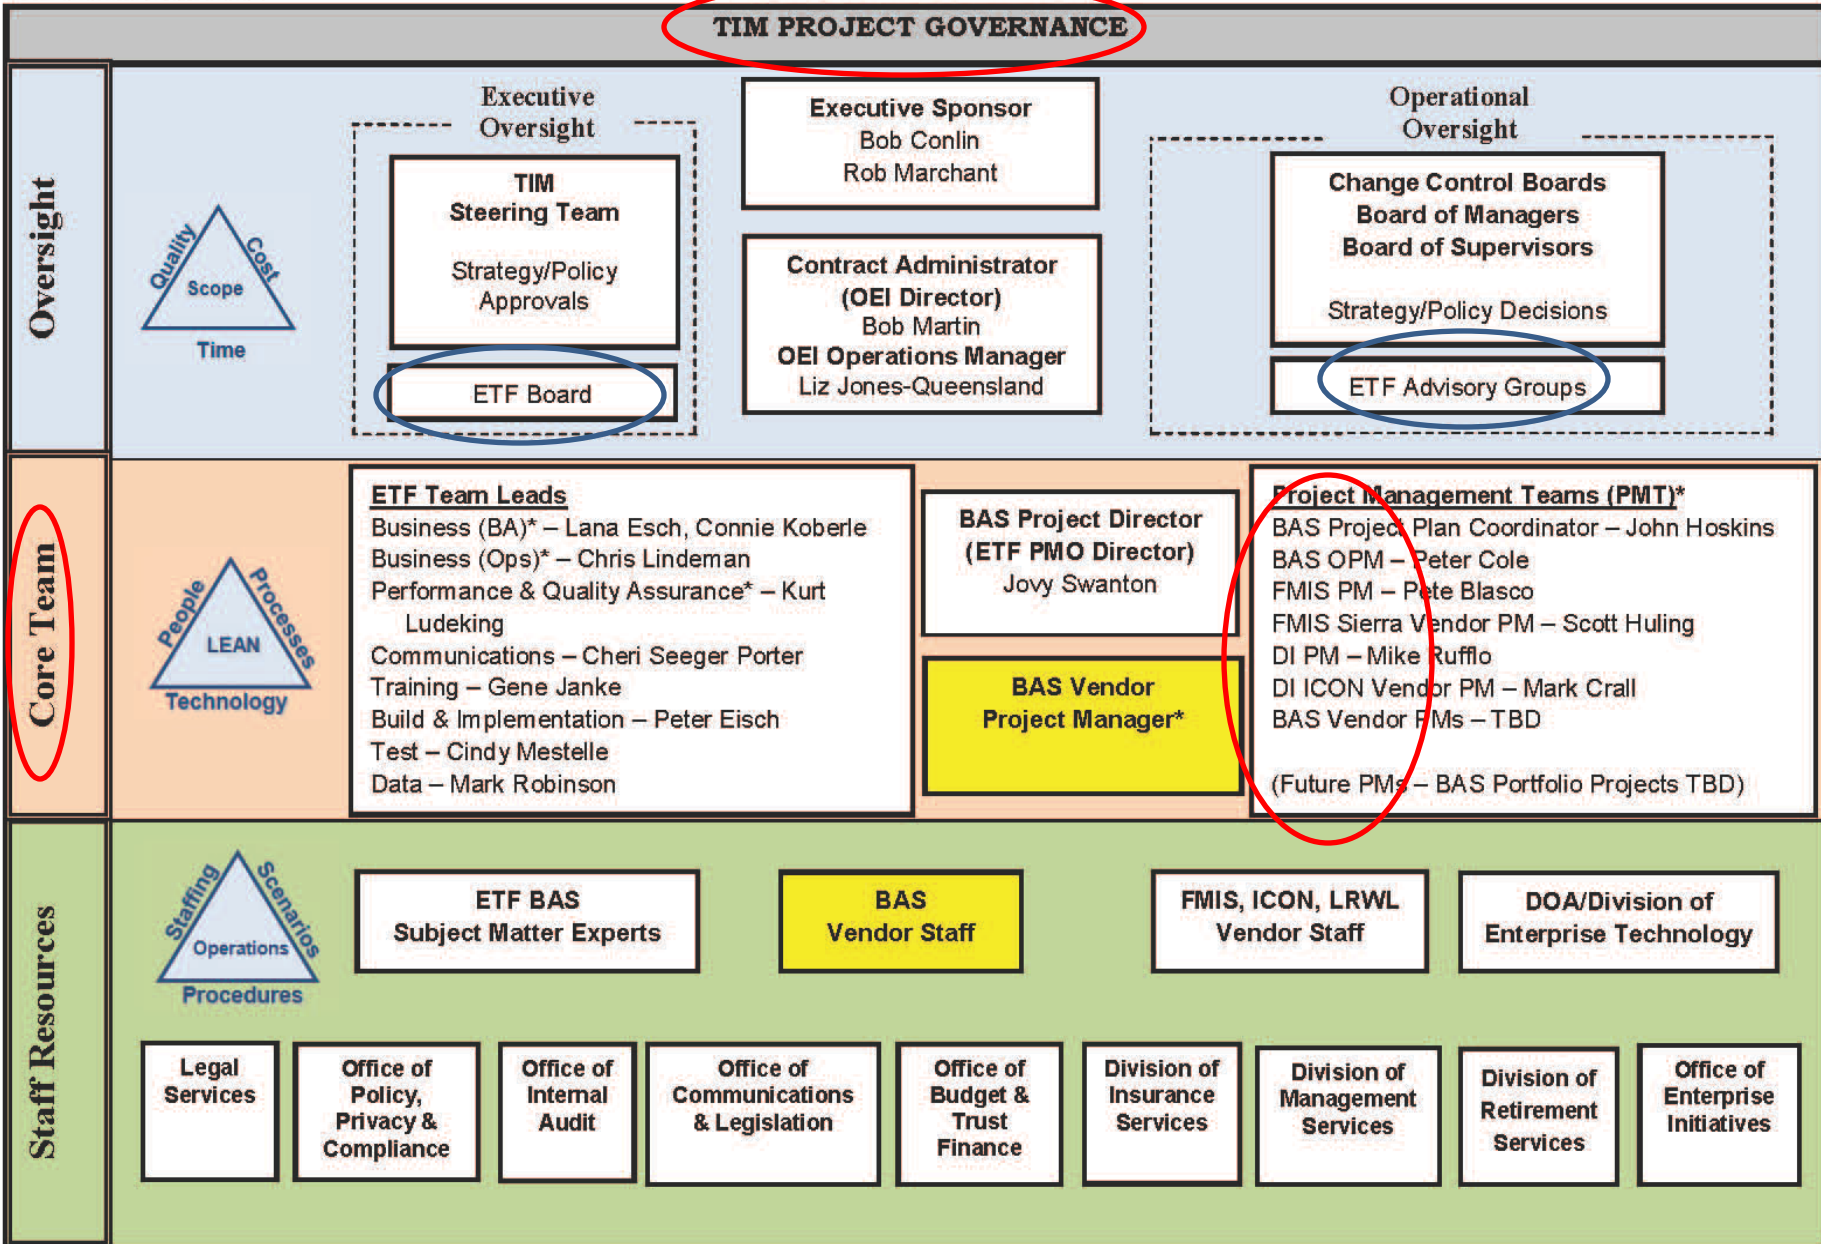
TIM PROJECT GOVERNANCE

Oversight

Quality
Cost
Scope
Time

Executive Oversight

TIM
Steering Team

Strategy/Policy Approvals

ETF Board

Executive Sponsor
Bob Conlin
Rob Marchant

Contract Administrator
(OEI Director)
Bob Martin
OEI Operations Manager
Liz Jones-Queensland

Operational Oversight

Change Control Boards
Board of Managers
Board of Supervisors

Strategy/Policy Decisions

ETF Advisory Groups

Core Team

People
Processes
LEAN
Technology

ETF Team Leads
Business (BA)* – Lana Esch, Connie Koberle
Business (Ops)* – Chris Lindeman
Performance & Quality Assurance* – Kurt Ludeking
Communications – Cheri Seeger Porter
Training – Gene Janke
Build & Implementation – Peter Eisch
Test – Cindy Mestelle
Data – Mark Robinson

BAS Project Director
(ETF PMO Director)
Jovy Swanton

BAS Vendor
Project Manager*

Project Management Teams (PMT)*
BAS Project Plan Coordinator – John Hoskins
BAS OPM – Peter Cole
FMIS PM – Pete Blasco
FMIS Sierra Vendor PM – Scott Huling
DI PM – Mike Rufflo
DI ICON Vendor PM – Mark Crall
BAS Vendor PMs – TBD

(Future PMs – BAS Portfolio Projects TBD)

Staff Resources

Staffing
Scenarios
Operations
Procedures

ETF BAS
Subject Matter Experts

BAS
Vendor Staff

FMIS, ICON, LRWL
Vendor Staff

DOA/Division of
Enterprise Technology

Legal Services

Office of Policy, Privacy & Compliance

Office of Internal Audit

Office of Communications & Legislation

Office of Budget & Trust Finance

Division of Insurance Services

Division of Management Services

Division of Retirement Services

Office of Enterprise Initiatives